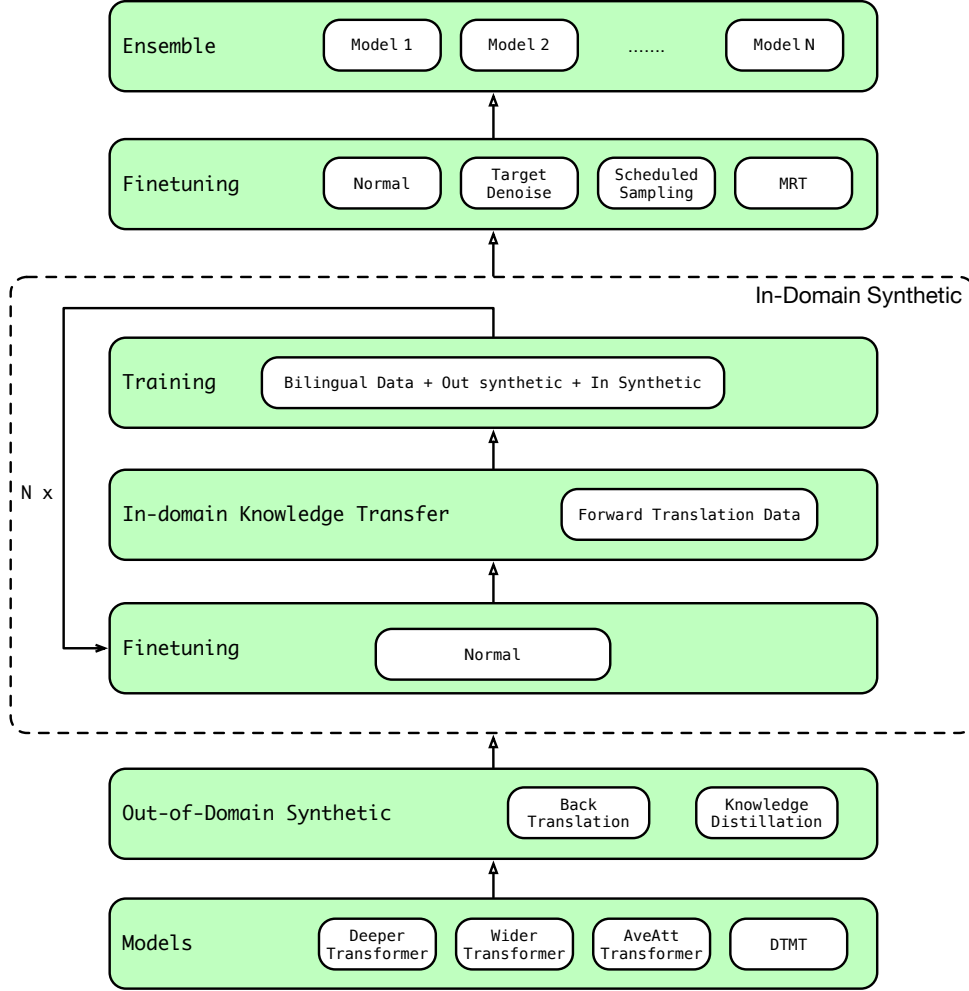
Ensemble
Model 1
Model 2
.......
Model N

Finetuning
Normal
Target Denoise
Scheduled Sampling
MRT

In-Domain Synthetic

N x

Training
Bilingual Data + Out synthetic + In Synthetic

In-domain Knowledge Transfer
Forward Translation Data

Finetuning
Normal

Out-of-Domain Synthetic
Back Translation
Knowledge Distillation

Models
Deeper Transformer
Wider Transformer
AveAtt Transformer
DTMT